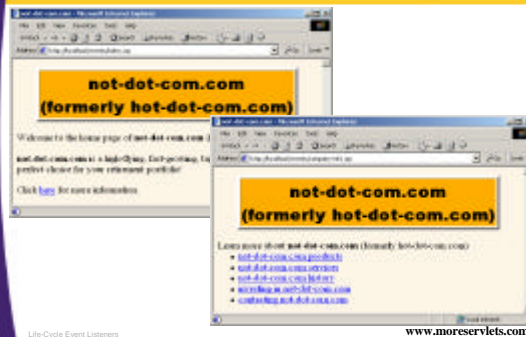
not-dot-com.com
(formerly hot-dot-com.com)

Welcome to the home page of not-dot-com.com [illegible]

not-dot-com.com is a high-flying, fast-growing, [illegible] perfect choice for your retirement portfolio!

Click here for more information.

not-dot-com.com
(formerly hot-dot-com.com)

Learn more about not-dot-com.com (formerly hot-dot-com.com):

- not-dot-com.com products
- not-dot-com.com services
- not-dot-com.com history
- investing in not-dot-com.com
- contacting not-dot-com.com

Life-Cycle Event Listeners

www.moreservlets.com